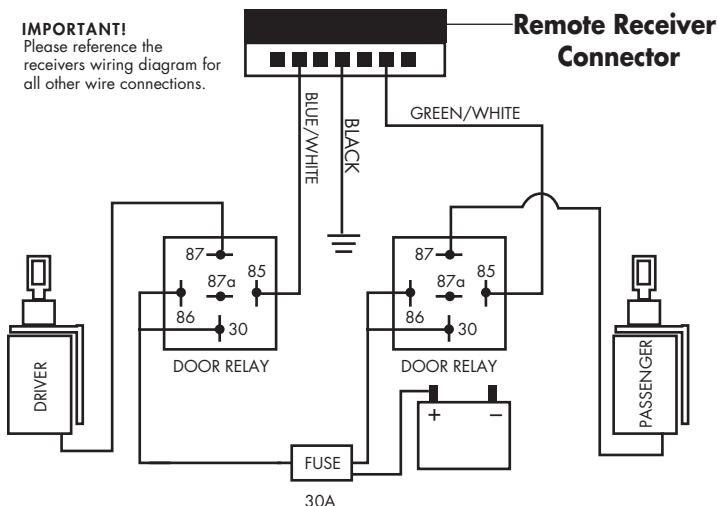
IMPORTANT!
Please reference the receivers wiring diagram for all other wire connections.

Remote Receiver Connector

BLUE/WHITE

BLACK

GREEN/WHITE

87
87a
85
86
30
DOOR RELAY

87
87a
85
86
30
DOOR RELAY

DRIVER

PASSENGER

+
−

FUSE
30A